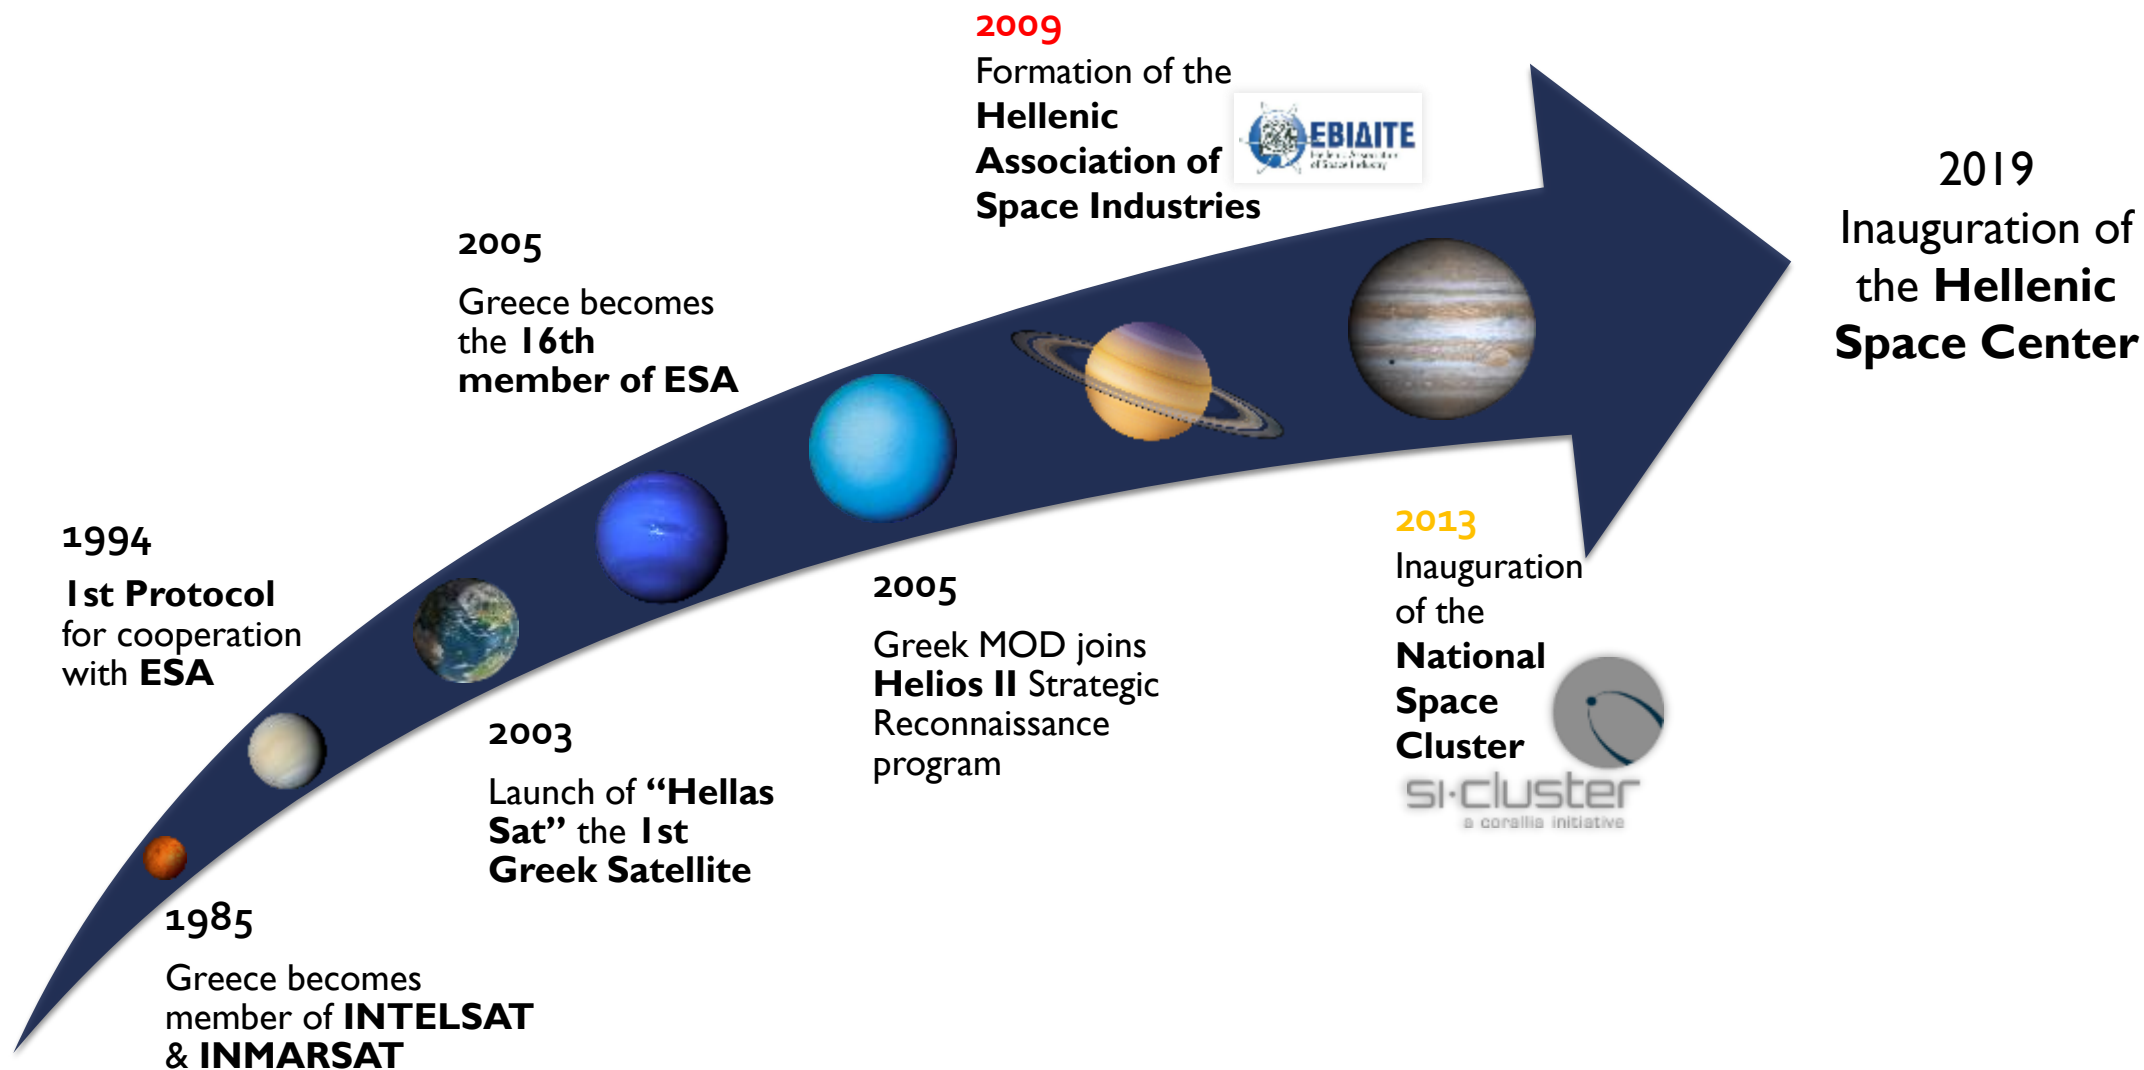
2009
Formation of the **Hellenic Association of Space Industries**

ΕΒΙΔΙΤΕ
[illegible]

2019
Inauguration of the **Hellenic Space Center**

2005
Greece becomes the **16th member of ESA**

1994
**1st Protocol** for cooperation with **ESA**

2013
Inauguration of the **National Space Cluster**

si-cluster
a corallia initiative

2005
Greek MOD joins **Helios II** Strategic Reconnaissance program

2003
Launch of **"Hellas Sat"** the **1st Greek Satellite**

1985
Greece becomes member of **INTELSAT & INMARSAT**